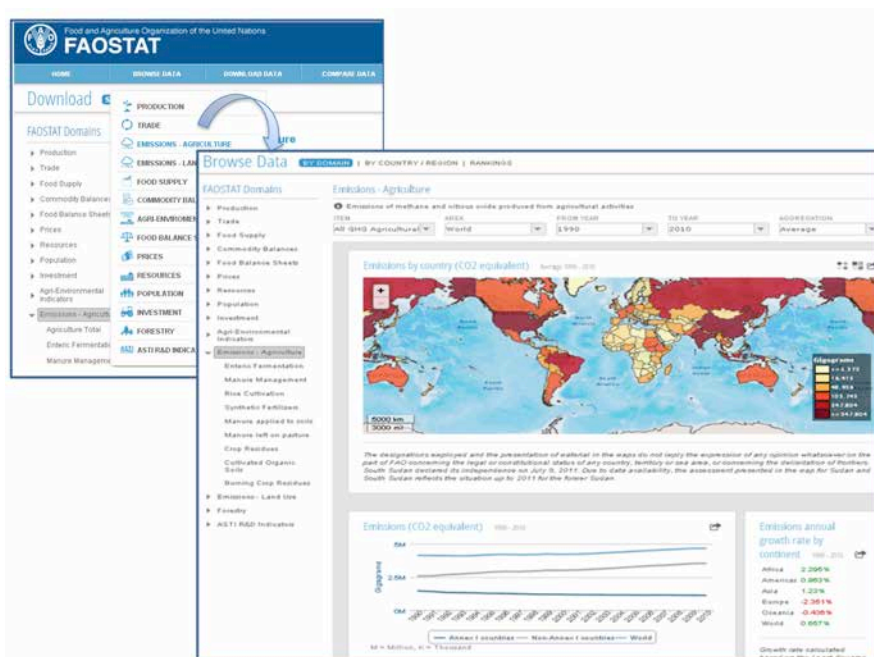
Food and Agriculture Organization of the United Nations
FAOSTAT

HOME | BROWSE DATA | DOWNLOAD DATA | COMPARE DATA

Download

PRODUCTION
TRADE
EMISSIONS - AGRICULTURE
EMISSIONS - LAN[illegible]
FOOD SUPPLY
COMMODITY BAL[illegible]
AGRI-ENVIRONMEN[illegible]
FOOD BALANCE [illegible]
PRICES
RESOURCES
POPULATION
INVESTMENT
FORESTRY
ASTI R&D INDICA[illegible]

FAOSTAT Domains
Production
Trade
Food Supply
Commodity Balances
Food Balance Sheets
Prices
Resources
Population
Investment
Agri-Environmental Indicators
Emissions - Agricult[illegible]
Agriculture Total
Enteric Fermentati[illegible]
Manure Manageme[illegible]

Browse Data BY DOMAIN | BY COUNTRY / REGION | RANKINGS

FAOSTAT Domains
Production
Trade
Food Supply
Commodity Balances
Food Balance Sheets
Prices
Resources
Population
Investment
Agri-Environmental Indicators
Emissions - Agriculture
Enteric Fermentation
Manure Management
Rice Cultivation
Synthetic Fertilizers
Manure applied to soils
Manure left on pasture
Crop Residues
Cultivated Organic Soils
Burning Crop Residues
Emissions - Land Use
Forestry
ASTI R&D Indicators

Emissions - Agriculture
Emissions of methane and nitrous oxide produced from agricultural activities
ITEM | AREA | FROM YEAR | TO YEAR | AGGREGATION
All GHG Agricultural | World | 1990 | 2010 | Average

Emissions by country (CO2 equivalent) Average 1990 - 2010

Gigagrams
<= 4,375
14,473
48,464
121,245
247,804
> 247,804

5000 km
3000 mi

The designations employed and the presentation of material in the maps do not imply the expression of any opinion whatsoever on the part of FAO concerning the legal or constitutional status of any country, territory or sea area, or concerning the delimitation of frontiers. South Sudan declared its independence on July 9, 2011. Due to data availability, the assessment presented in the map for Sudan and South Sudan reflects the situation up to 2011 for the former Sudan.

Emissions (CO2 equivalent) 1990 - 2010
5M
2.5M
0M
Gigagrams
1990 1991 1992 1993 1994 1995 1996 1997 1998 1999 2000 2001 2002 2003 2004 2005 2006 2007 2008 2009 2010
Annex I countries — Non-Annex I countries — World
M = Million, K = Thousand

Emissions annual growth rate by continent 1990 - 2010
Africa 2.296%
Americas 0.863%
Asia 1.23%
Europe -2.361%
Oceania -0.406%
World 0.667%
Growth rate calculated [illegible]